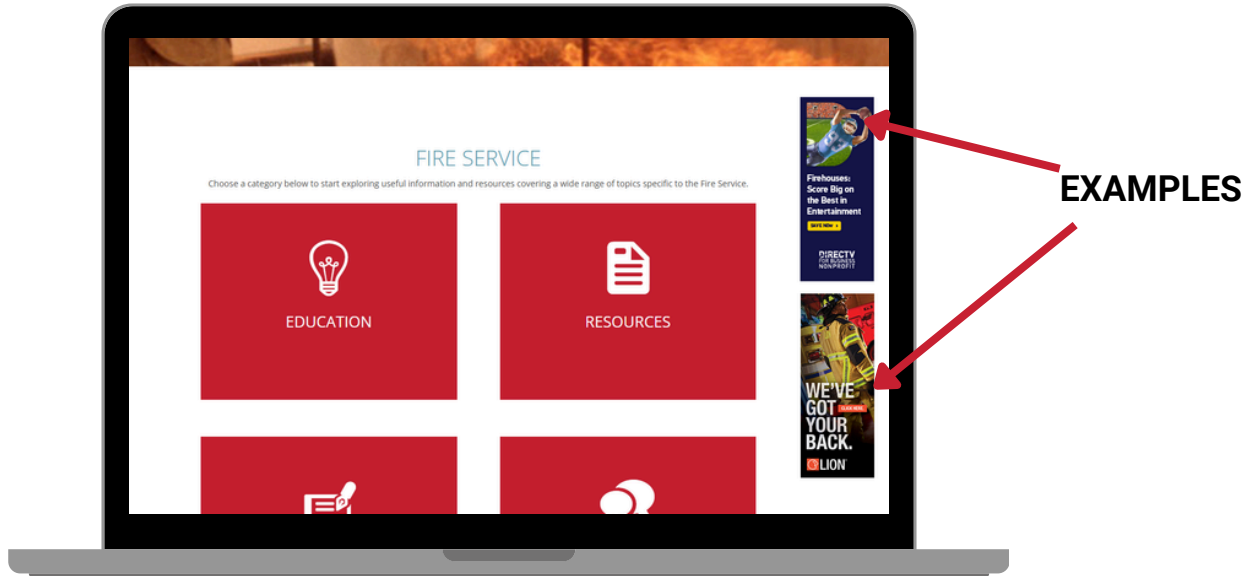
FIRE SERVICE

Choose a category below to start exploring useful information and resources covering a wide range of topics specific to the Fire Service.

EDUCATION

RESOURCES

Firehouses: Score Big on the Best in Entertainment

SAVE NOW >

DIRECTV FOR BUSINESS NONPROFIT

WE'VE GOT YOUR BACK.

CLICK HERE

LION

EXAMPLES